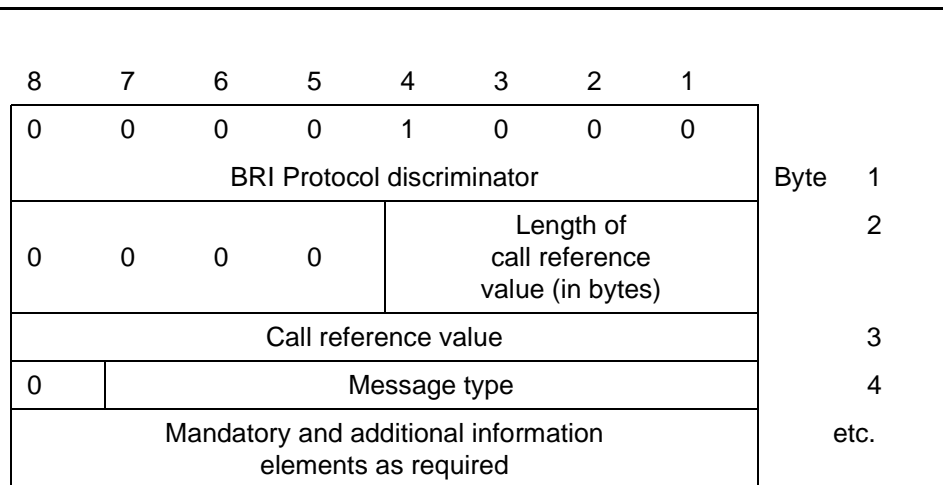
| 8 | 7 | 6 | 5 | 4 | 3 | 2 | 1 | |
|---|---|---|---|---|---|---|---|---|
| 0 | 0 | 0 | 0 | 1 | 0 | 0 | 0 | |
| BRI Protocol discriminator | | | | | | | | Byte 1 |
| 0 | 0 | 0 | 0 | Length of call reference value (in bytes) | | | | 2 |
| Call reference value | | | | | | | | 3 |
| 0 | Message type | | | | | | | 4 |
| Mandatory and additional information elements as required | | | | | | | | etc. |